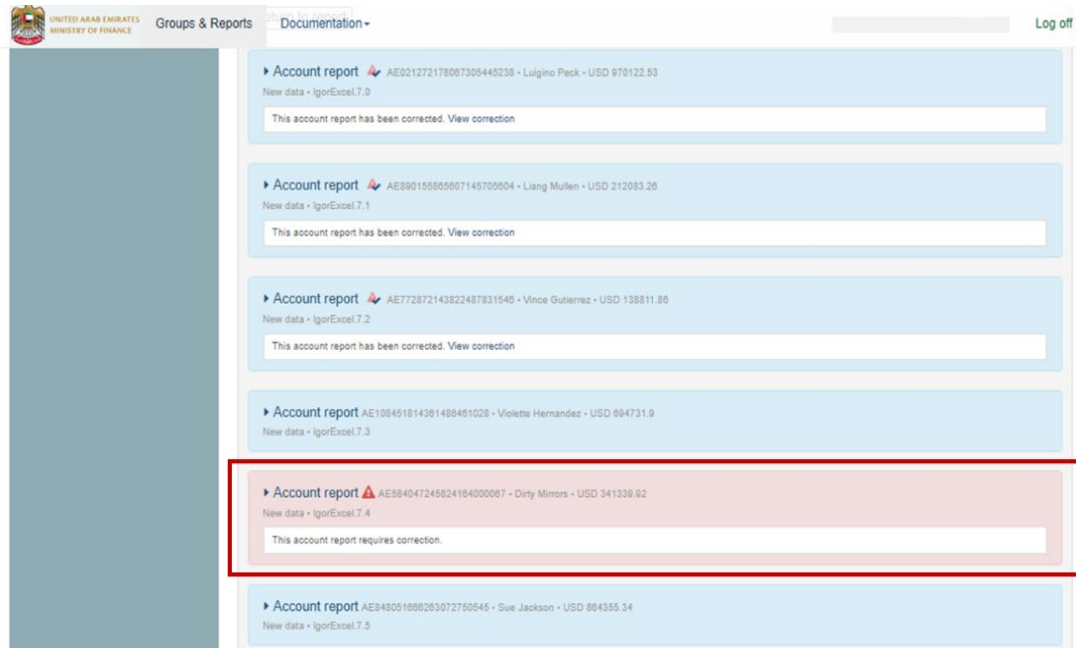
UNITED ARAB EMIRATES
MINISTRY OF FINANCE

Groups & Reports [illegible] Documentation ▾ Log off

▸ Account report AE021272178067305445238 • Luigino Peck • USD 970122.53
New data • IgorExcel.7.0
This account report has been corrected. View correction

▸ Account report AE890155865607145705604 • Liang Mullen • USD 212083.26
New data • IgorExcel.7.1
This account report has been corrected. View correction

▸ Account report AE772872143822487831546 • Vince Gutierrez • USD 138811.86
New data • IgorExcel.7.2
This account report has been corrected. View correction

▸ Account report AE108451814361486461028 • Violette Hernandez • USD 694731.9
New data • IgorExcel.7.3

▸ Account report AE584047245824164000067 • Dirty Mirrors • USD 341339.92
New data • IgorExcel.7.4
This account report requires correction.

▸ Account report AE848051666263072750545 • Sue Jackson • USD 864355.34
New data • IgorExcel.7.5